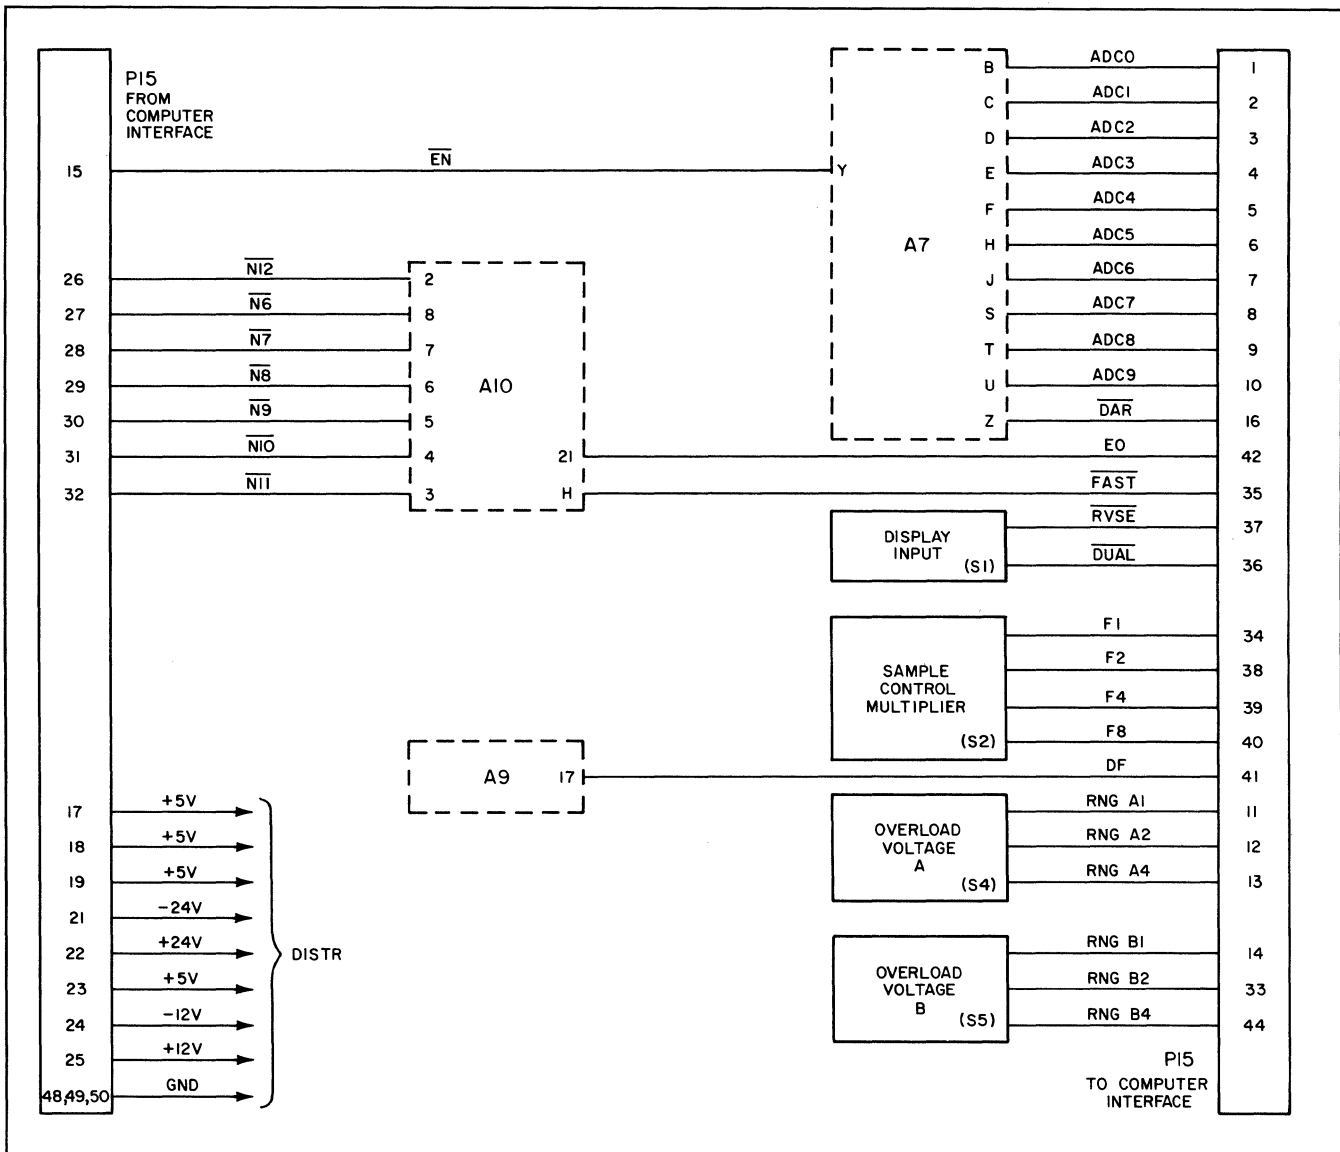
P15
FROM
COMPUTER
INTERFACE

15
$\overline{EN}$
Y

26 $\overline{N12}$ 2
27 $\overline{N6}$ 8
28 $\overline{N7}$ 7
29 $\overline{N8}$ 6
30 $\overline{N9}$ 5
31 $\overline{N10}$ 4
32 $\overline{N11}$ 3

A10
21
H

A7

B ADC0 1
C ADC1 2
D ADC2 3
E ADC3 4
F ADC4 5
H ADC5 6
J ADC6 7
S ADC7 8
T ADC8 9
U ADC9 10
Z $\overline{DAR}$ 16
E0 42
$\overline{FAST}$ 35

DISPLAY
INPUT
(S1)
$\overline{RVSE}$ 37
$\overline{DUAL}$ 36

SAMPLE
CONTROL
MULTIPLIER
(S2)
F1 34
F2 38
F4 39
F8 40

A9
17
DF 41

OVERLOAD
VOLTAGE
A
(S4)
RNG A1 11
RNG A2 12
RNG A4 13

OVERLOAD
VOLTAGE
B
(S5)
RNG B1 14
RNG B2 33
RNG B4 44

17 +5V
18 +5V
19 +5V
21 −24V
22 +24V
23 +5V
24 −12V
25 +12V
48,49,50 GND
DISTR

P15
TO COMPUTER
INTERFACE